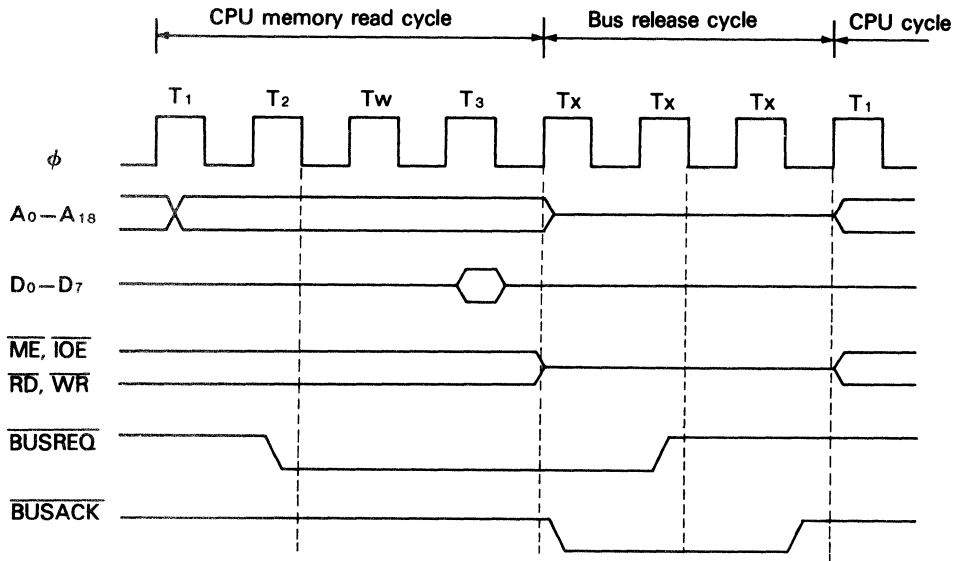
CPU memory read cycle

Bus release cycle

CPU cycle

$T_1$ $T_2$ Tw $T_3$ Tx Tx Tx $T_1$

$\phi$

$A_0-A_{18}$

$D_0-D_7$

$\overline{ME}$, $\overline{IOE}$

$\overline{RD}$, $\overline{WR}$

$\overline{BUSREQ}$

$\overline{BUSACK}$